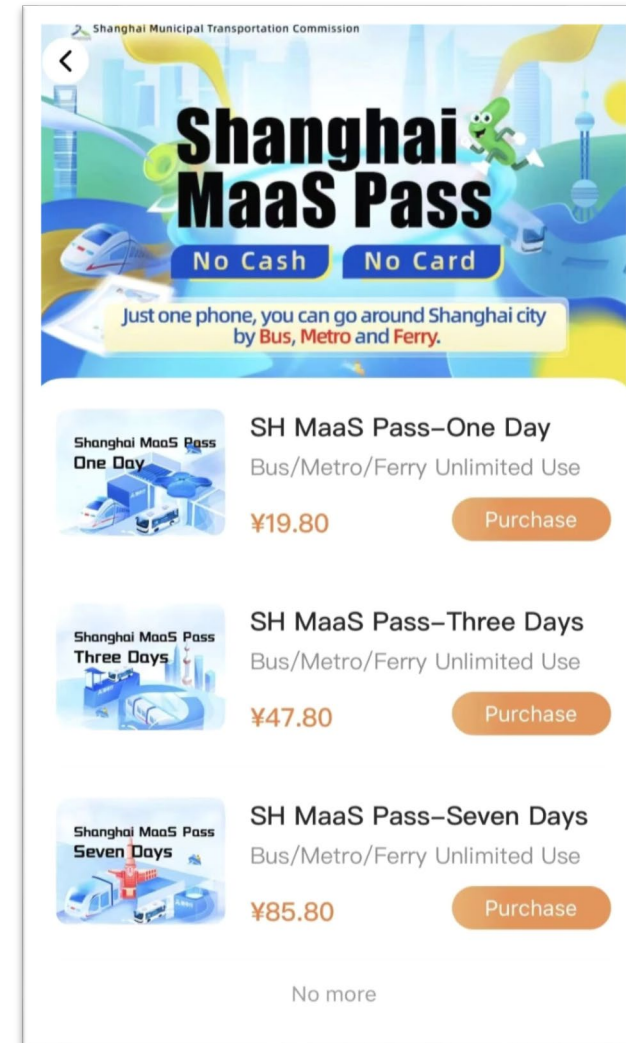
Shanghai Municipal Transportation Commission

<

Shanghai MaaS Pass

No Cash No Card

Just one phone, you can go around Shanghai city by Bus, Metro and Ferry.

Shanghai MaaS Pass One Day

SH MaaS Pass-One Day

Bus/Metro/Ferry Unlimited Use

¥19.80

Purchase

Shanghai MaaS Pass Three Days

SH MaaS Pass-Three Days

Bus/Metro/Ferry Unlimited Use

¥47.80

Purchase

Shanghai MaaS Pass Seven Days

SH MaaS Pass-Seven Days

Bus/Metro/Ferry Unlimited Use

¥85.80

Purchase

No more